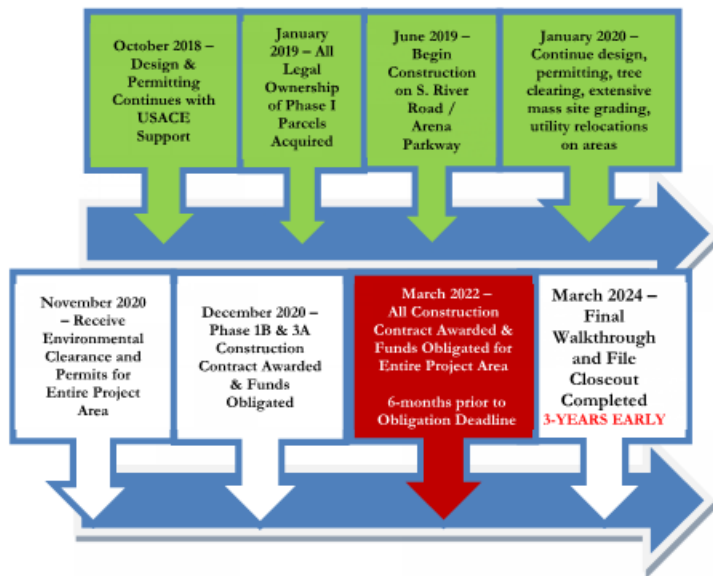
October 2018 – Design & Permitting Continues with USACE Support

January 2019 – All Legal Ownership of Phase I Parcels Acquired

June 2019 – Begin Construction on S. River Road / Arena Parkway

January 2020 – Continue design, permitting, tree clearing, extensive mass site grading, utility relocations on areas

November 2020 – Receive Environmental Clearance and Permits for Entire Project Area

December 2020 – Phase 1B & 3A Construction Contract Awarded & Funds Obligated

March 2022 – All Construction Contract Awarded & Funds Obligated for Entire Project Area

6-months prior to Obligation Deadline

March 2024 – Final Walkthrough and File Closeout Completed 3-YEARS EARLY